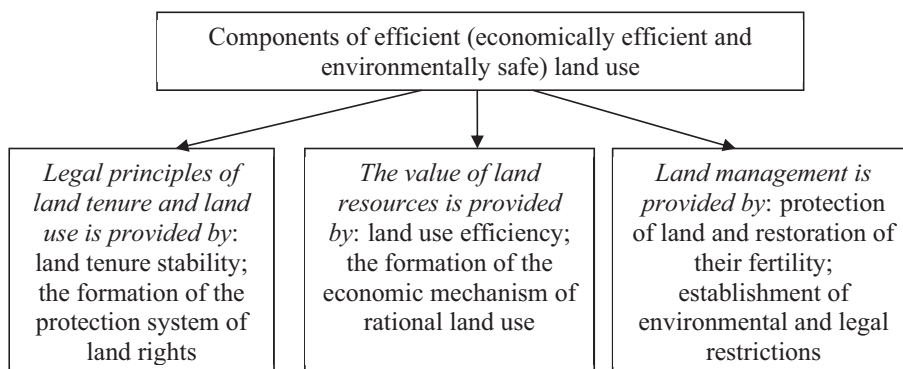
Components of efficient (economically efficient and environmentally safe) land use

*Legal principles of land tenure and land use is provided by*: land tenure stability; the formation of the protection system of land rights

*The value of land resources is provided by*: land use efficiency; the formation of the economic mechanism of rational land use

*Land management is provided by*: protection of land and restoration of their fertility; establishment of environmental and legal restrictions